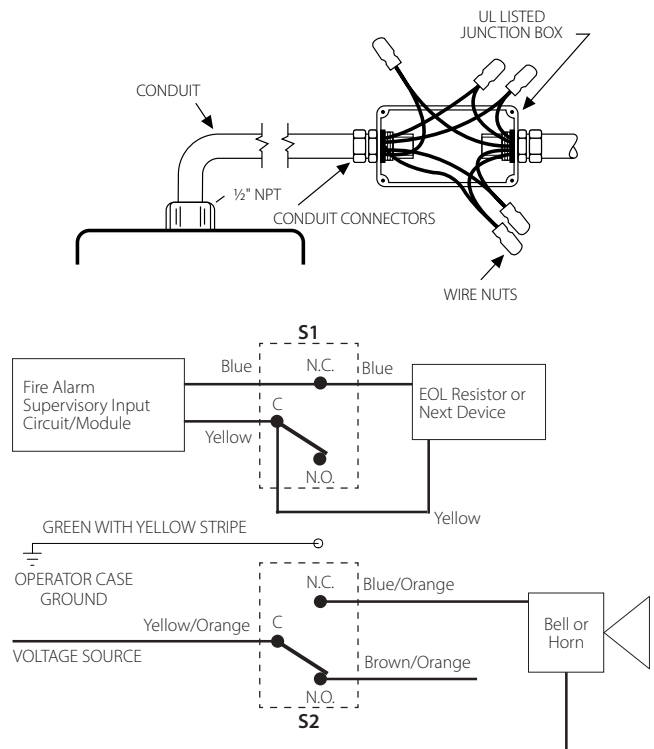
UL LISTED JUNCTION BOX

CONDUIT

½" NPT

CONDUIT CONNECTORS

WIRE NUTS

S1

Fire Alarm Supervisory Input Circuit/Module

Blue

N.C.

Blue

EOL Resistor or Next Device

C

Yellow

N.O.

Yellow

GREEN WITH YELLOW STRIPE

OPERATOR CASE GROUND

N.C.

Blue/Orange

Yellow/Orange

C

Bell or Horn

VOLTAGE SOURCE

Brown/Orange

N.O.

S2